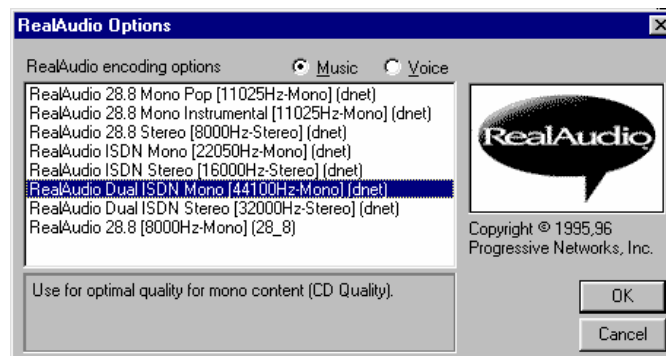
RealAudio Options

RealAudio encoding options

Music

Voice

RealAudio 28.8 Mono Pop [11025Hz-Mono] (dnet)
RealAudio 28.8 Mono Instrumental [11025Hz-Mono] (dnet)
RealAudio 28.8 Stereo [8000Hz-Stereo] (dnet)
RealAudio ISDN Mono [22050Hz-Mono] (dnet)
RealAudio ISDN Stereo [16000Hz-Stereo] (dnet)
RealAudio Dual ISDN Mono [44100Hz-Mono] (dnet)
RealAudio Dual ISDN Stereo [32000Hz-Stereo] (dnet)
RealAudio 28.8 [8000Hz-Mono] (28_8)

RealAudio

Copyright © 1995,96 Progressive Networks, Inc.

Use for optimal quality for mono content (CD Quality).

OK

Cancel